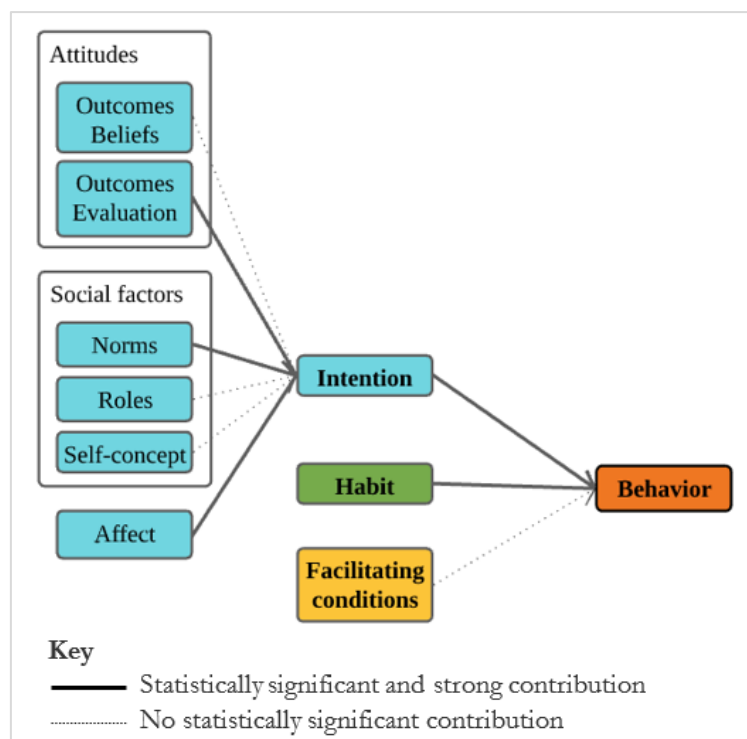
Attitudes

Outcomes Beliefs

Outcomes Evaluation

Social factors

Norms

Roles

Self-concept

Affect

Intention

Habit

Facilitating conditions

Behavior

Key

Statistically significant and strong contribution

No statistically significant contribution